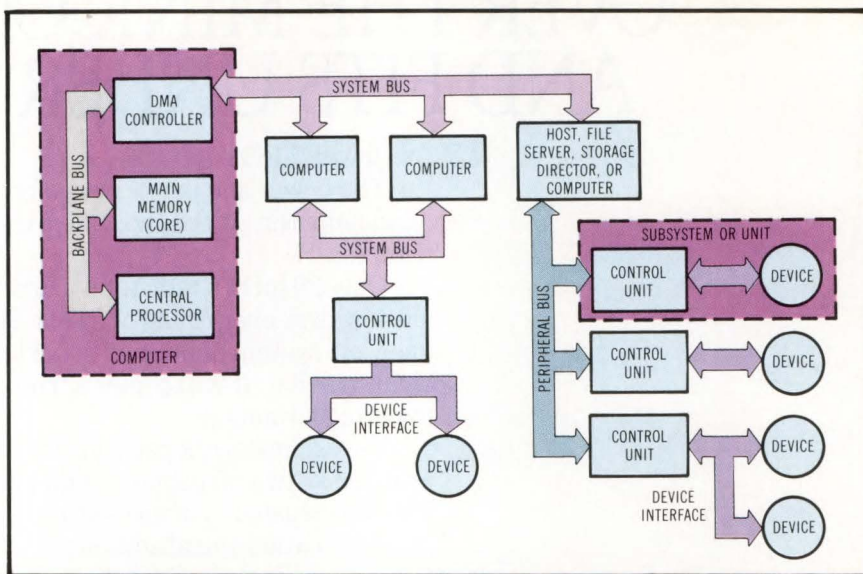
SYSTEM BUS

DMA CONTROLLER

BACKPLANE BUS

MAIN MEMORY (CORE)

CENTRAL PROCESSOR

COMPUTER

COMPUTER

COMPUTER

SYSTEM BUS

CONTROL UNIT

DEVICE INTERFACE

DEVICE

DEVICE

HOST, FILE SERVER, STORAGE DIRECTOR, OR COMPUTER

PERIPHERAL BUS

SUBSYSTEM OR UNIT

CONTROL UNIT

DEVICE

CONTROL UNIT

DEVICE

CONTROL UNIT

DEVICE

DEVICE INTERFACE

DEVICE